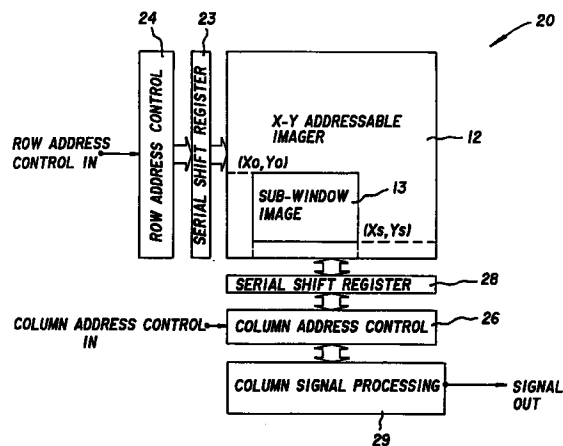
24
23
20
ROW ADDRESS CONTROL
SERIAL SHIFT REGISTER
ROW ADDRESS CONTROL IN
X-Y ADDRESSABLE IMAGER
12
(Xo,Yo)
SUB-WINDOW IMAGE
13
(Xs,Ys)
SERIAL SHIFT REGISTER
28
COLUMN ADDRESS CONTROL IN
COLUMN ADDRESS CONTROL
26
COLUMN SIGNAL PROCESSING
SIGNAL OUT
29